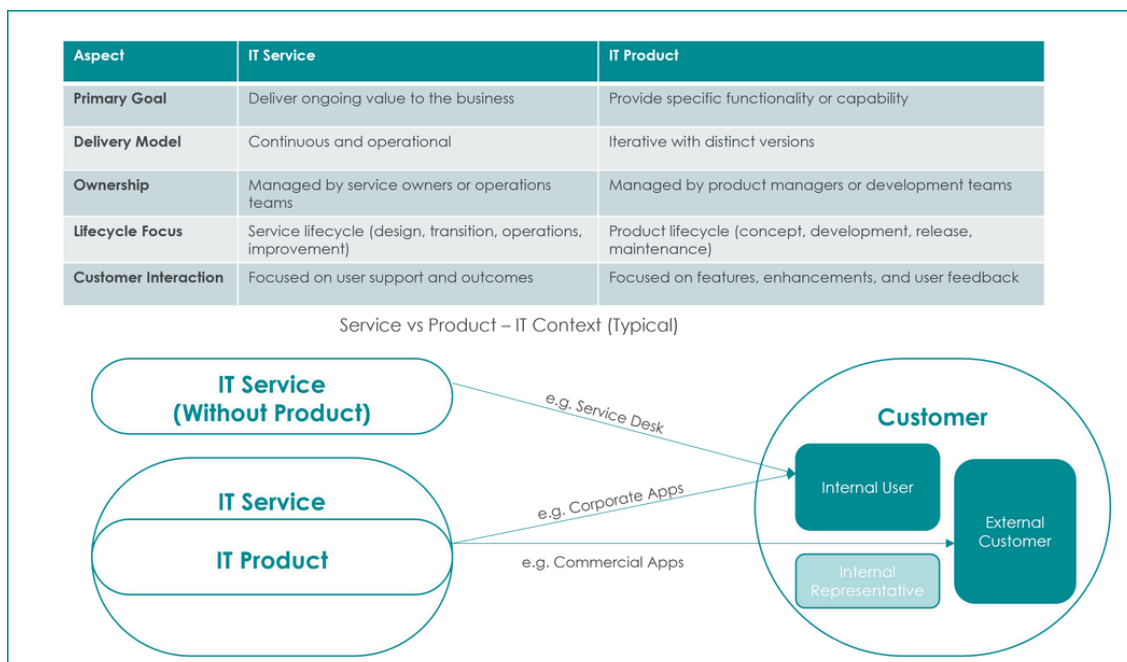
| Aspect | IT Service | IT Product |
|---|---|---|
| Primary Goal | Deliver ongoing value to the business | Provide specific functionality or capability |
| Delivery Model | Continuous and operational | Iterative with distinct versions |
| Ownership | Managed by service owners or operations teams | Managed by product managers or development teams |
| Lifecycle Focus | Service lifecycle (design, transition, operations, improvement) | Product lifecycle (concept, development, release, maintenance) |
| Customer Interaction | Focused on user support and outcomes | Focused on features, enhancements, and user feedback |

Service vs Product – IT Context (Typical)

IT Service (Without Product)

e.g. Service Desk

Customer

IT Service

e.g. Corporate Apps

Internal User

IT Product

e.g. Commercial Apps

External Customer

Internal Representative